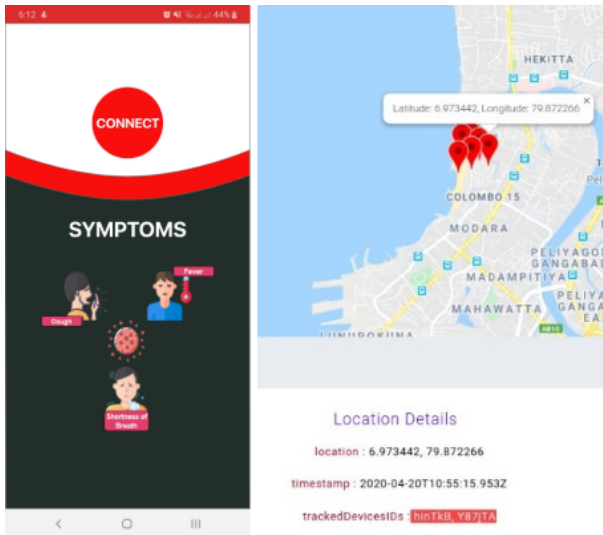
5:12 44%

CONNECT

SYMPTOMS

Fever

Cough

Shortness of Breath

Latitude: 6.973442, Longitude: 79.872266 ×

HEKITTA

COLOMBO 15

MODARA

PELIYAGO GANGABA

MADAMPITIYA

PELIYA GANGABA

MAHAWATTA

A810

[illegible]

Location Details

location : 6.973442, 79.872266

timestamp : 2020-04-20T10:55:15.953Z

trackedDevicesIDs : hinTkB, Y87jTA